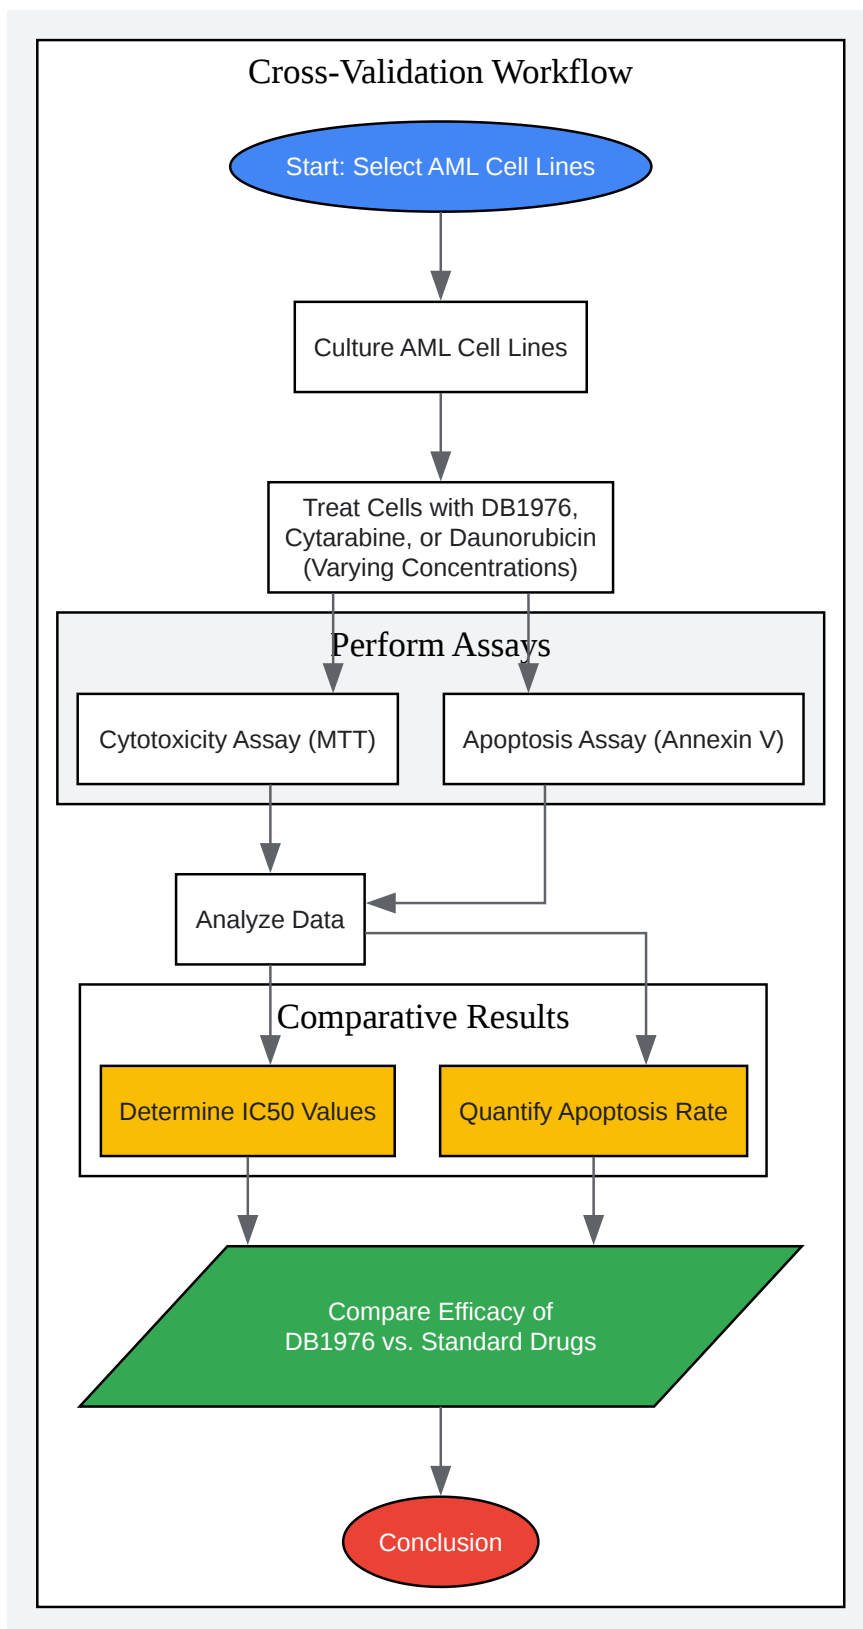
Cross-Validation Workflow

Start: Select AML Cell Lines

Culture AML Cell Lines

Treat Cells with DB1976, Cytarabine, or Daunorubicin (Varying Concentrations)

Perform Assays

Cytotoxicity Assay (MTT)

Apoptosis Assay (Annexin V)

Analyze Data

Comparative Results

Determine IC50 Values

Quantify Apoptosis Rate

Compare Efficacy of DB1976 vs. Standard Drugs

Conclusion